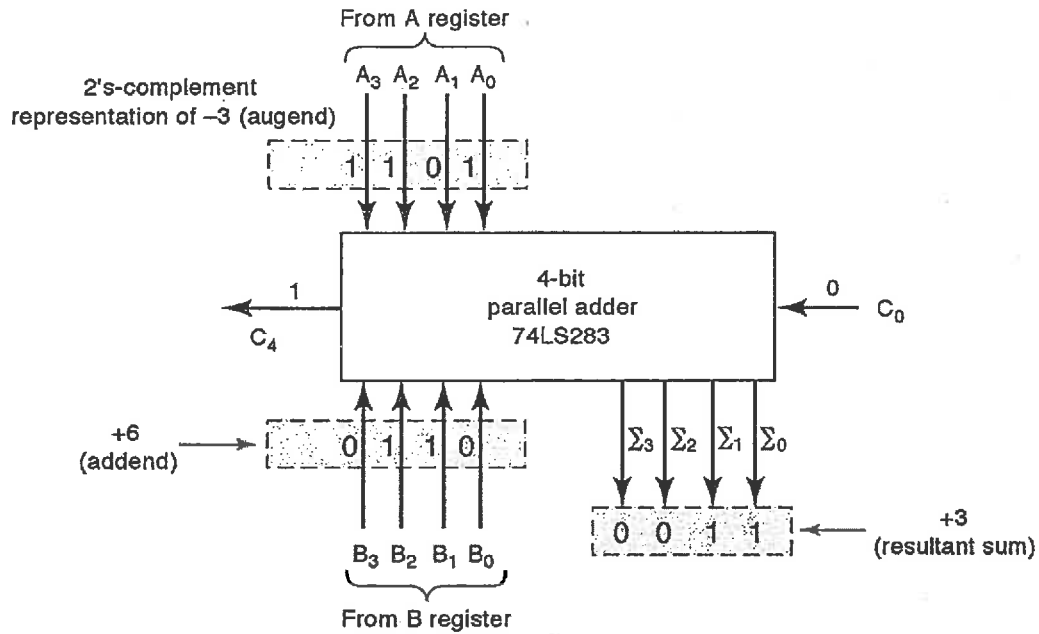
From A register

2's-complement representation of –3 (augend)

$A_3$ $A_2$ $A_1$ $A_0$

1 1 0 1

1

$C_4$

4-bit parallel adder 74LS283

0

$C_0$

+6 (addend)

0 1 1 0

$\Sigma_3$ $\Sigma_2$ $\Sigma_1$ $\Sigma_0$

0 0 1 1

+3 (resultant sum)

$B_3$ $B_2$ $B_1$ $B_0$

From B register